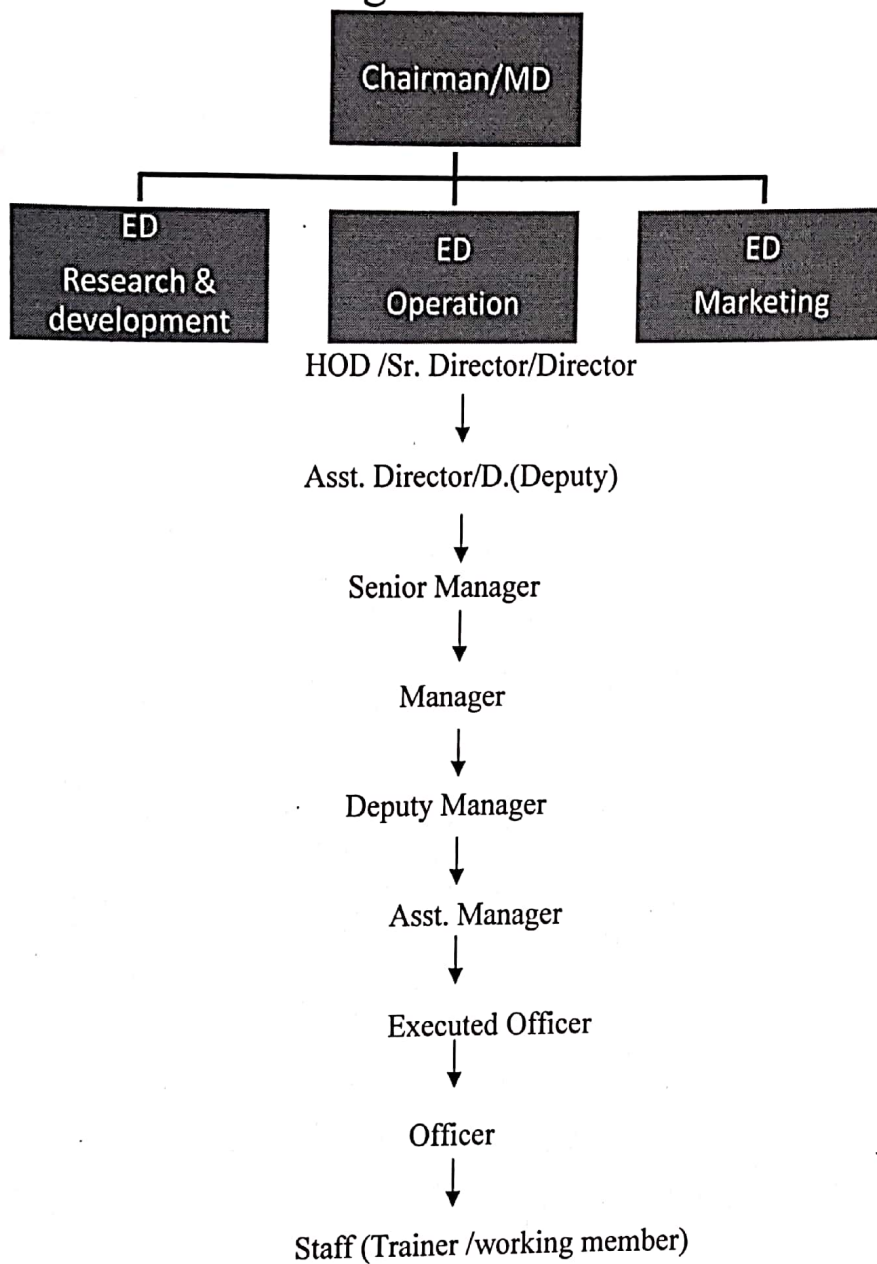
Chairman/MD

ED
Research &
development

ED
Operation

ED
Marketing

HOD /Sr. Director/Director

Asst. Director/D.(Deputy)

Senior Manager

Manager

Deputy Manager

Asst. Manager

Executed Officer

Officer

Staff (Trainer /working member)